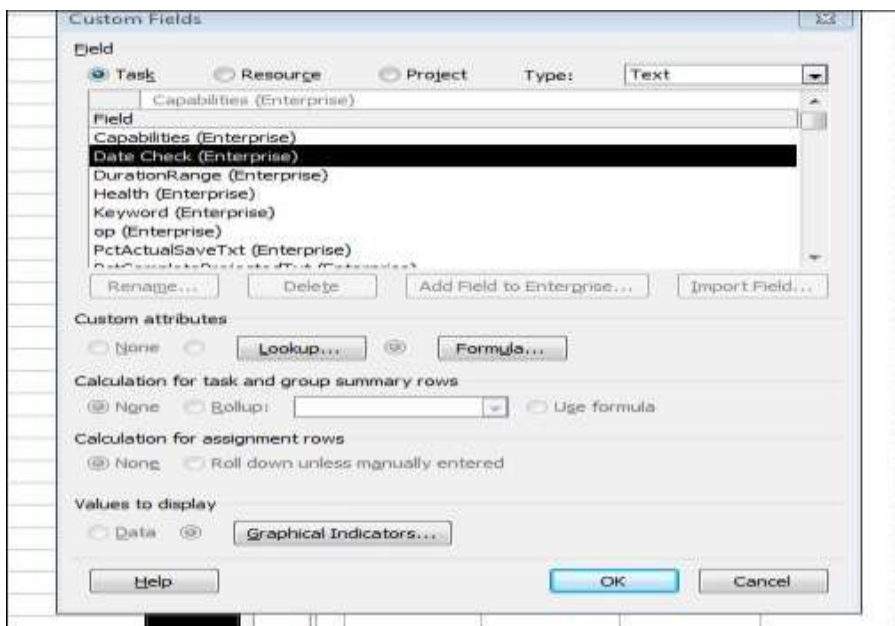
Custom Fields

Field

Task Resource Project Type: Text

Capabilities (Enterprise)

Field
Capabilities (Enterprise)
Date Check (Enterprise)
DurationRange (Enterprise)
Health (Enterprise)
Keyword (Enterprise)
op (Enterprise)
PctActualSaveTxt (Enterprise)
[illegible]

Rename... Delete Add Field to Enterprise... Import Field...

Custom attributes

None Lookup... Formula...

Calculation for task and group summary rows

None Rollup: Use formula

Calculation for assignment rows

None Roll down unless manually entered

Values to display

Data Graphical Indicators...

Help OK Cancel